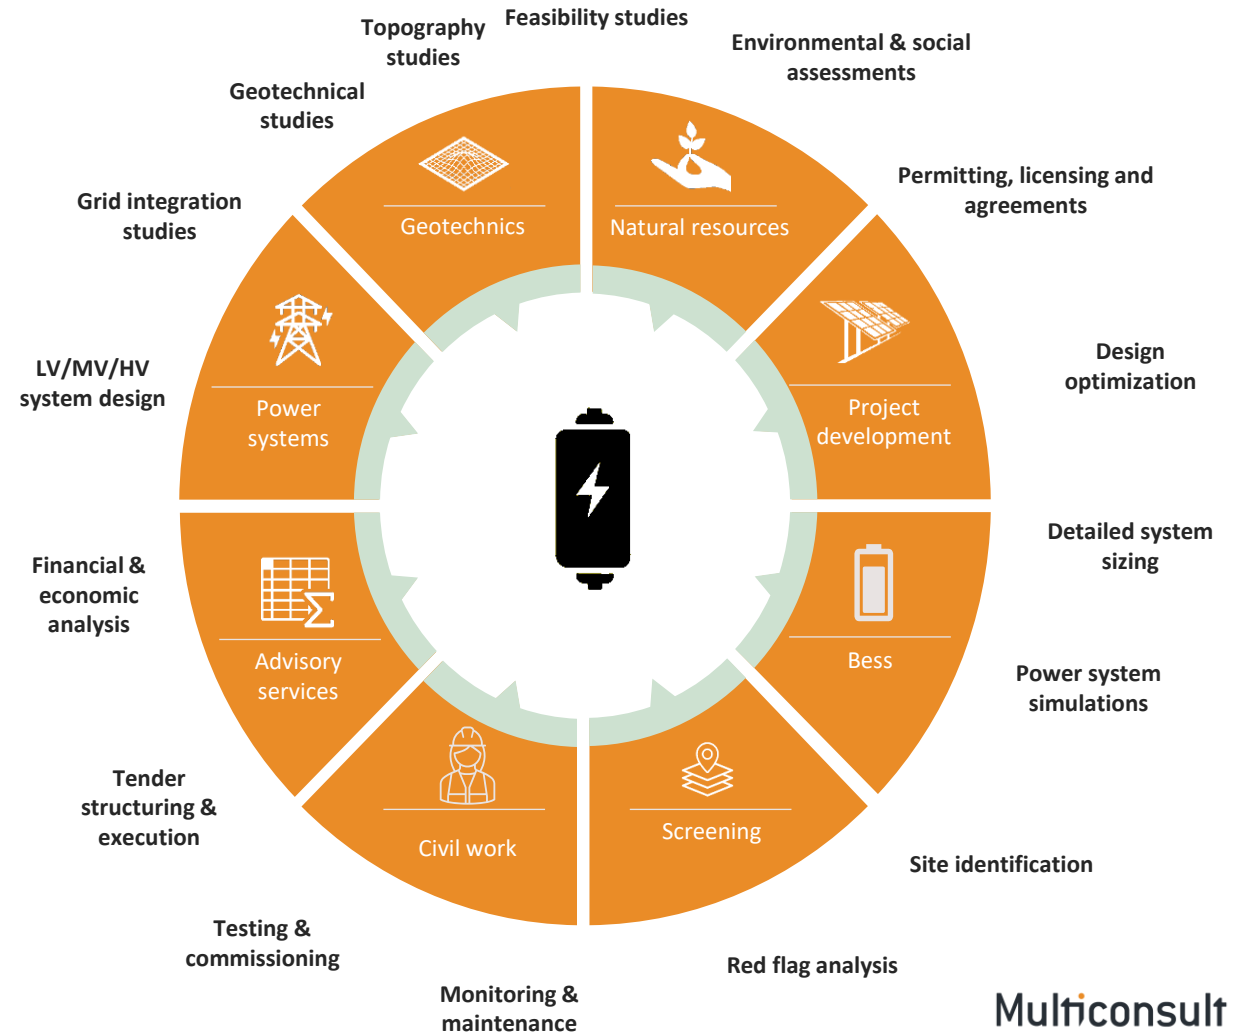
Topography studies

Feasibility studies

Environmental & social assessments

Geotechnical studies

Permitting, licensing and agreements

Grid integration studies

Geotechnics

Natural resources

Design optimization

LV/MV/HV system design

Power systems

Project development

Detailed system sizing

Financial & economic analysis

Advisory services

Bess

Power system simulations

Tender structuring & execution

Civil work

Screening

Site identification

Testing & commissioning

Red flag analysis

Monitoring & maintenance

Multiconsult